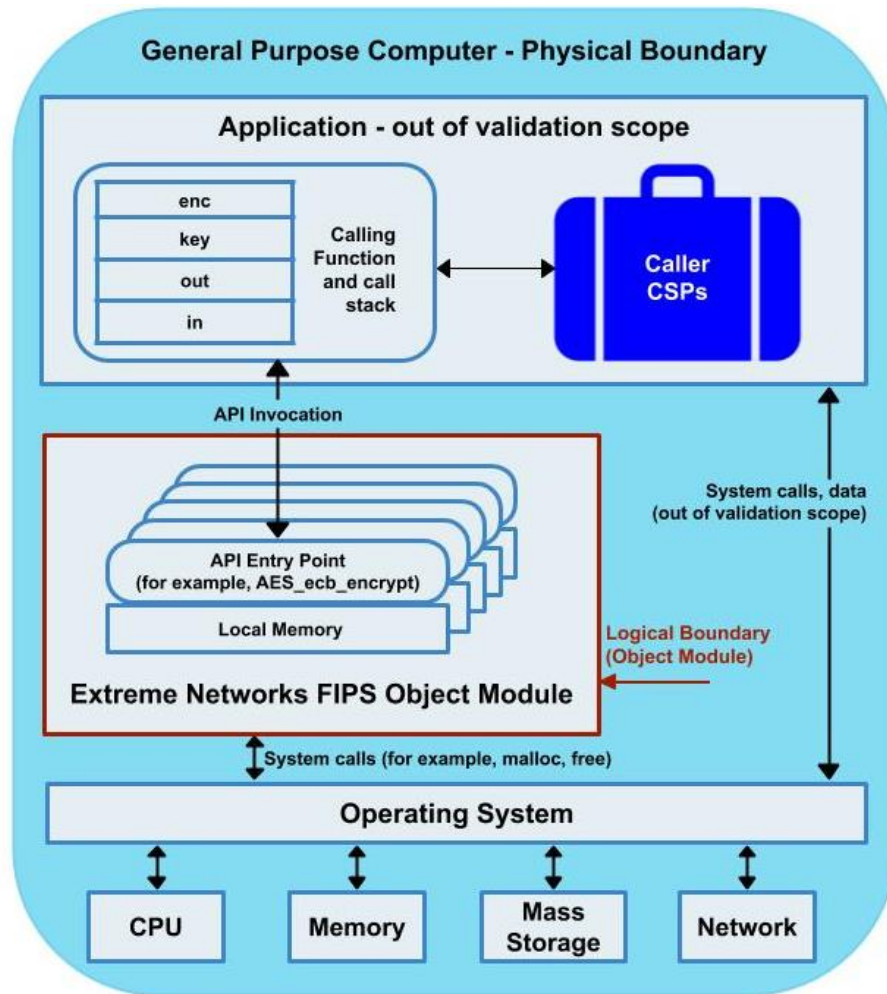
General Purpose Computer - Physical Boundary

Application - out of validation scope

enc
key
out
in

Calling Function and call stack

Caller CSPs

API Invocation

System calls, data (out of validation scope)

API Entry Point (for example, AES_ecb_encrypt)

Local Memory

Logical Boundary (Object Module)

Extreme Networks FIPS Object Module

System calls (for example, malloc, free)

Operating System

CPU

Memory

Mass Storage

Network